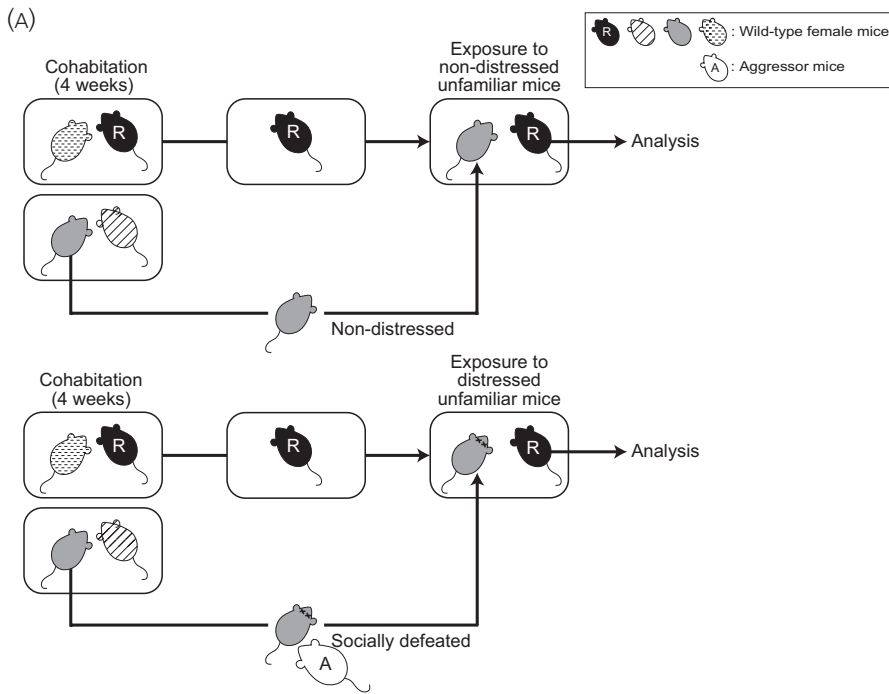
(A)

R : Wild-type female mice
A : Aggressor mice

Cohabitation (4 weeks)

R

R

Exposure to non-distressed unfamiliar mice

R

Analysis

Non-distressed

Cohabitation (4 weeks)

R

R

Exposure to distressed unfamiliar mice

R

Analysis

Socially defeated

A